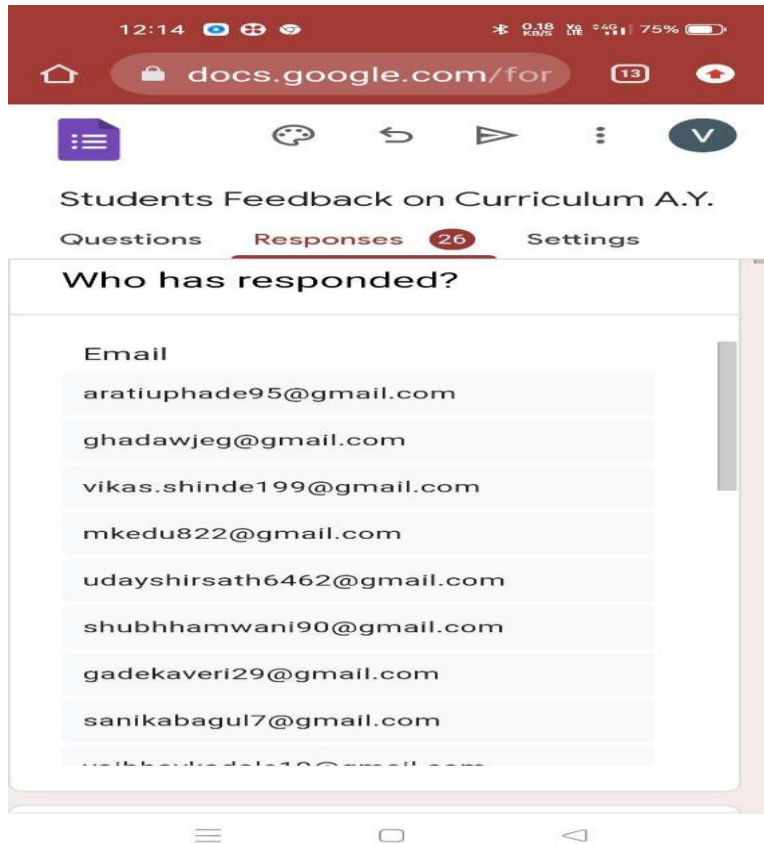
12:14

0.18 KB/S Vo LTE 4G 75%

docs.google.com/for

13

V

Students Feedback on Curriculum A.Y.

Questions Responses 26 Settings

Who has responded?

Email

aratiuphade95@gmail.com

ghadawjeg@gmail.com

vikas.shinde199@gmail.com

mkedu822@gmail.com

udayshirsath6462@gmail.com

shubhhamwani90@gmail.com

gadekaveri29@gmail.com

sanikabagul7@gmail.com

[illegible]